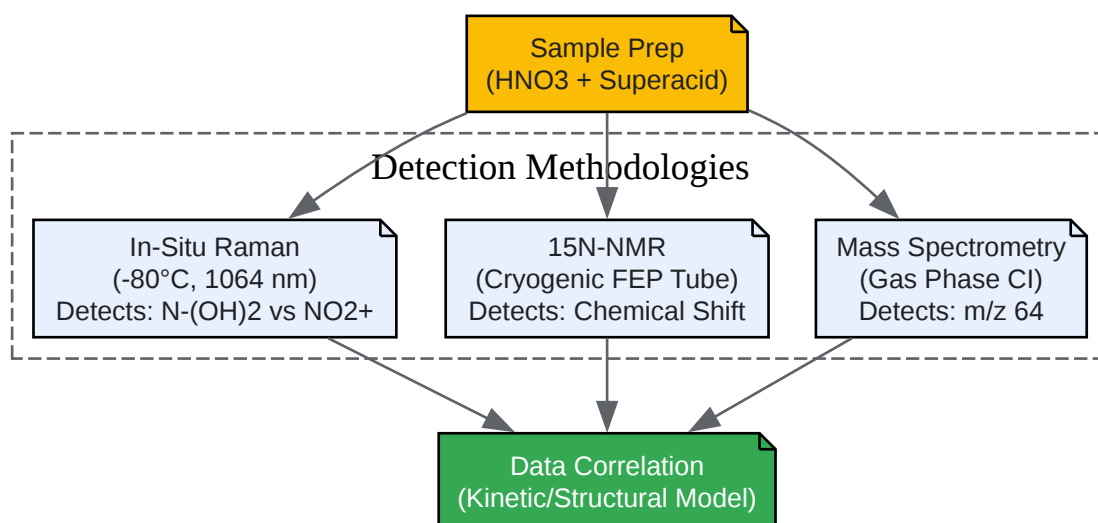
Sample Prep
(HNO3 + Superacid)

Detection Methodologies

In-Situ Raman
(-80°C, 1064 nm)
Detects: N-(OH)2 vs NO2+

15N-NMR
(Cryogenic FEP Tube)
Detects: Chemical Shift

Mass Spectrometry
(Gas Phase CI)
Detects: m/z 64

Data Correlation
(Kinetic/Structural Model)